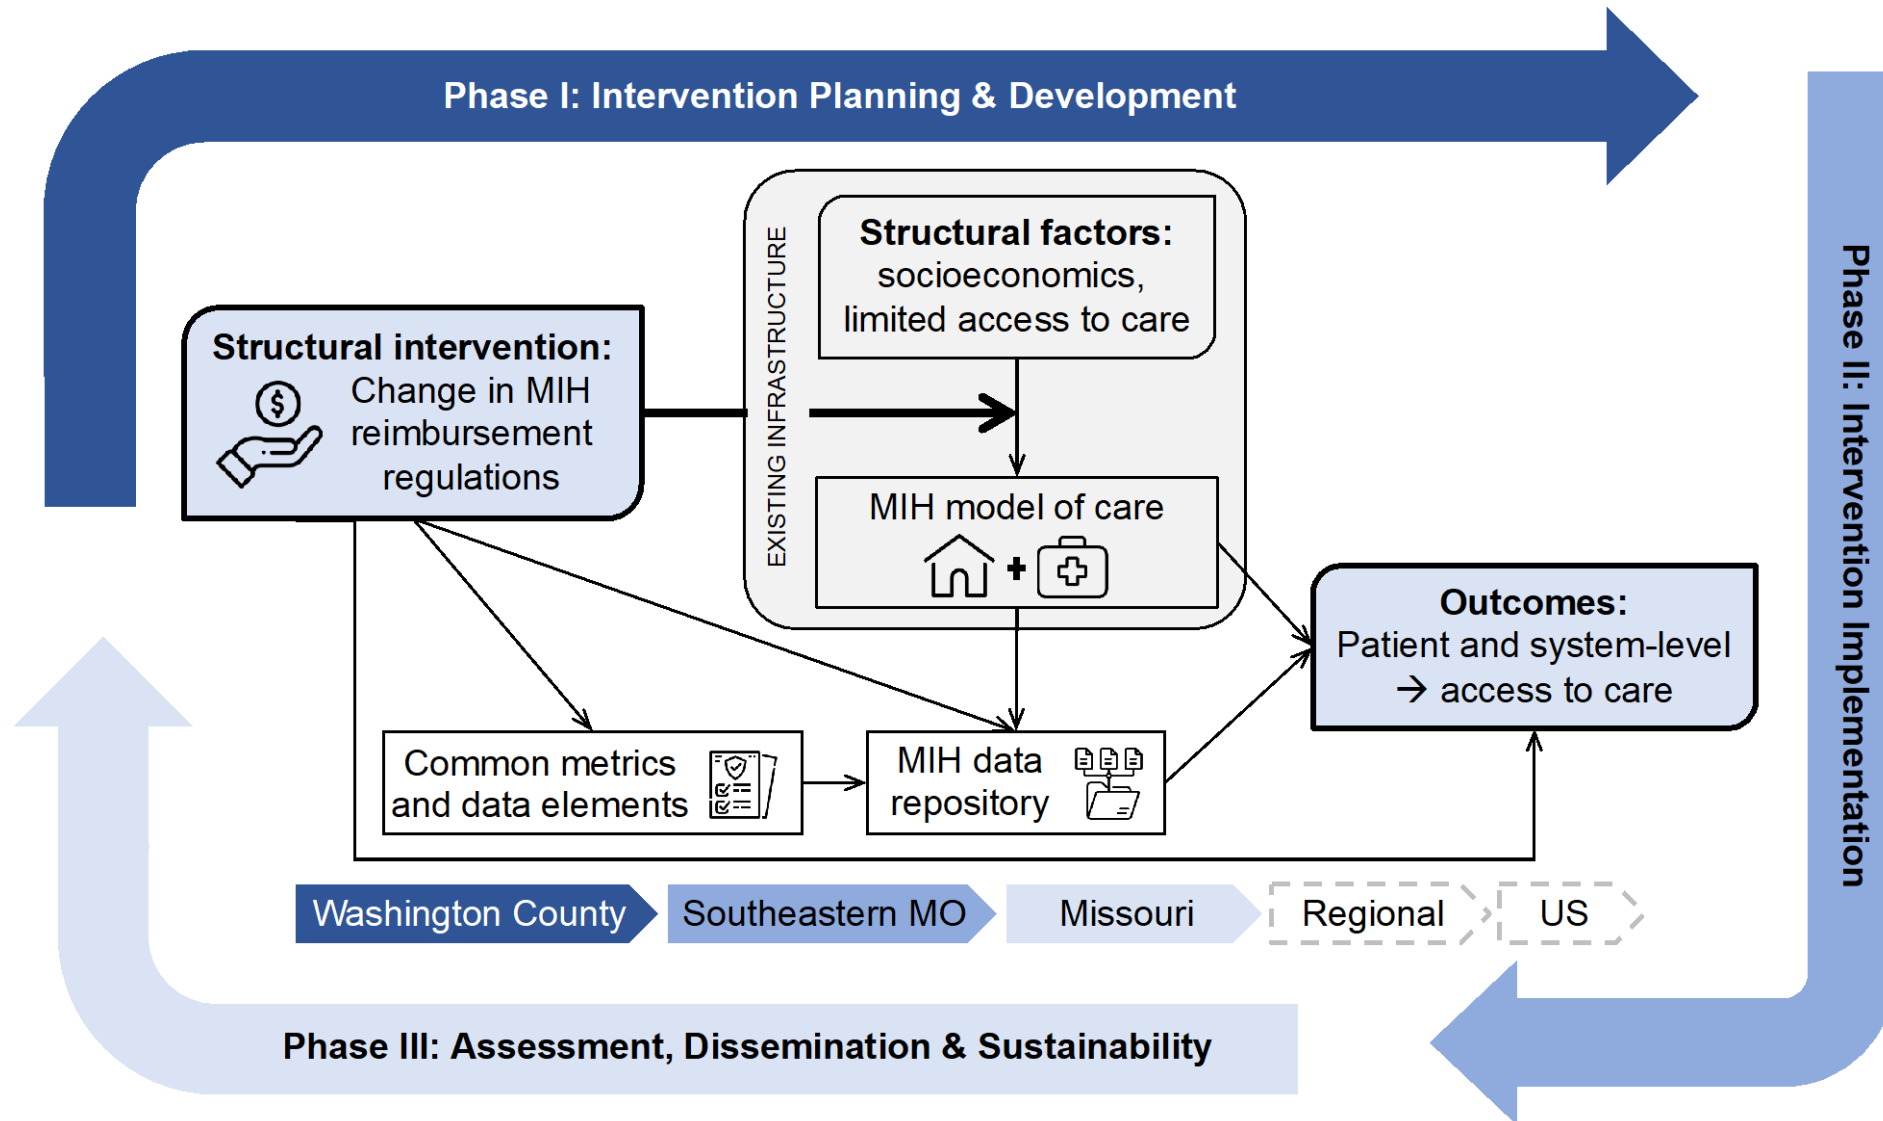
Phase I: Intervention Planning & Development

Structural intervention: Change in MIH reimbursement regulations

EXISTING INFRASTRUCTURE

Structural factors: socioeconomics, limited access to care

MIH model of care

Outcomes: Patient and system-level → access to care

Common metrics and data elements

MIH data repository

Washington County

Southeastern MO

Missouri

Regional

US

Phase II: Intervention Implementation

Phase III: Assessment, Dissemination & Sustainability